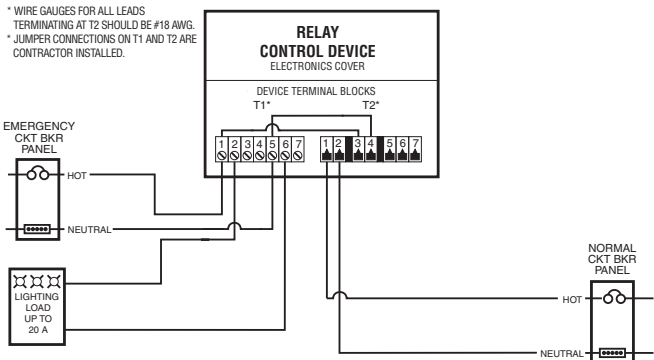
* WIRE GAUGES FOR ALL LEADS TERMINATING AT T2 SHOULD BE #18 AWG.
* JUMPER CONNECTIONS ON T1 AND T2 ARE CONTRACTOR INSTALLED.

RELAY
CONTROL DEVICE
ELECTRONICS COVER

DEVICE TERMINAL BLOCKS
T1*
T2*

1 2 3 4 5 6 7
1 2 3 4 5 6 7

EMERGENCY
CKT BKR
PANEL

HOT

NEUTRAL

LIGHTING
LOAD
UP TO
20 A

NORMAL
CKT BKR
PANEL

HOT

NEUTRAL